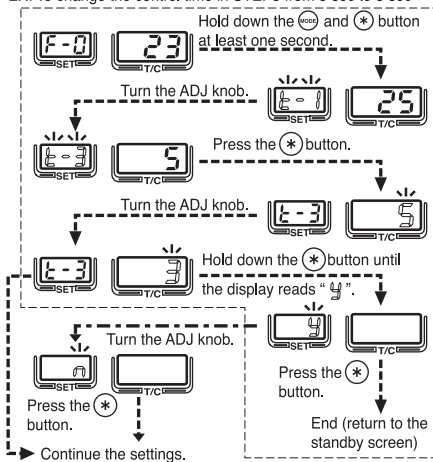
Ex. To change the comfort time in SLEEP from 5 to 3 seconds

F-0 | 23
SET | T/C

Hold down the MODE and ✻ button at least one second.

Turn the ADJ knob.

t-1 | 25
SET | T/C

t-3 | 5
SET | T/C

Press the ✻ button.

Turn the ADJ knob.

t-3 | 5
SET | T/C

t-3 | 3
SET | T/C

Hold down the ✻ button until the display reads " y ".

y
SET | T/C

Turn the ADJ knob.

n
SET | T/C

Press the ✻ button.

Press the ✻ button.

End (return to the standby screen)

Continue the settings.